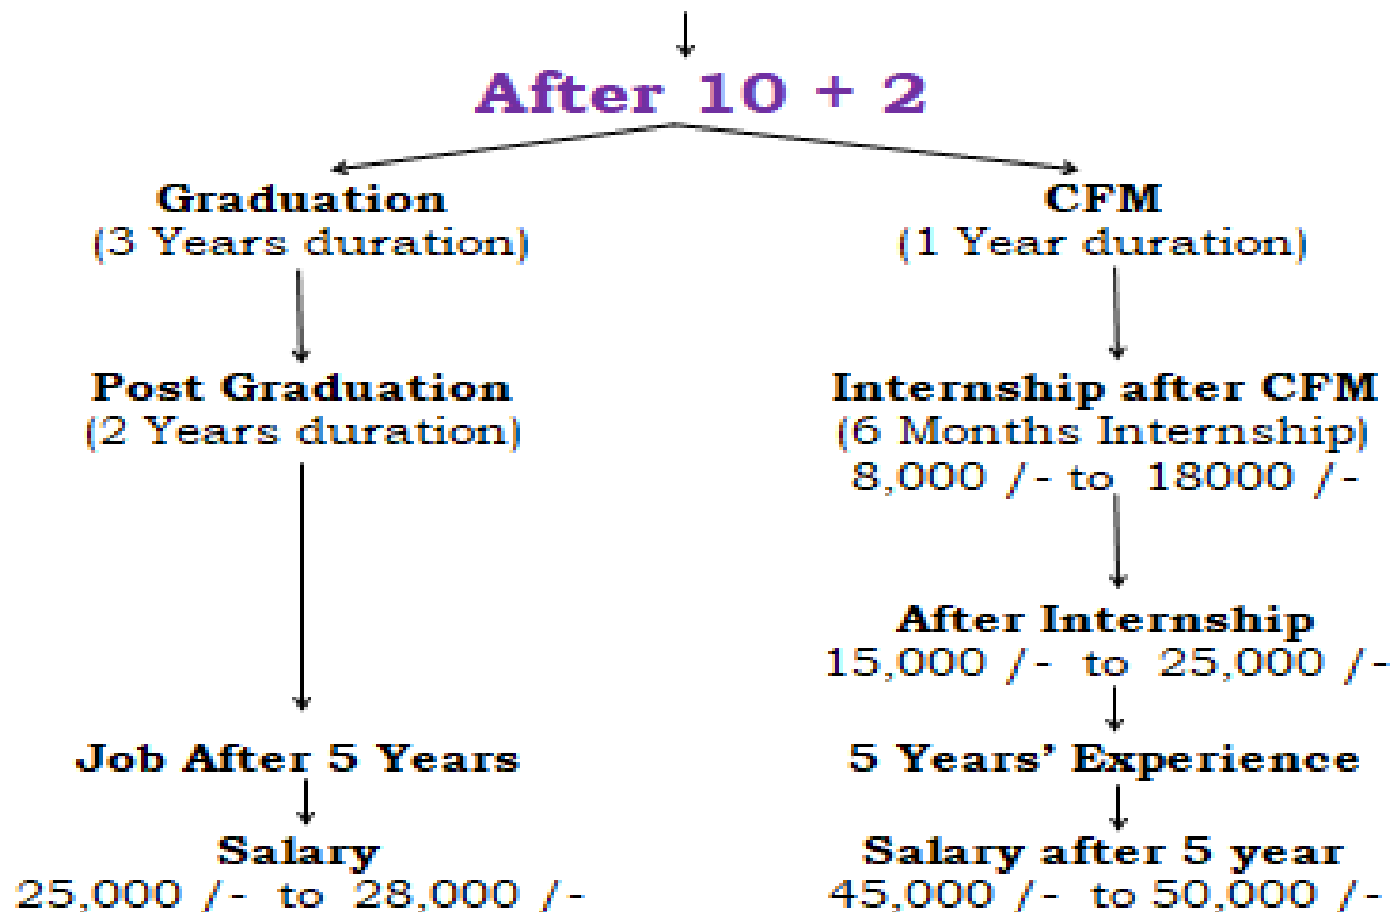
After 10 + 2

Graduation
(3 Years duration)

Post Graduation
(2 Years duration)

Job After 5 Years

Salary
25,000 /- to 28,000 /-

CFM
(1 Year duration)

Internship after CFM
(6 Months Internship)
8,000 /- to 18000 /-

After Internship
15,000 /- to 25,000 /-

5 Years' Experience

Salary after 5 year
45,000 /- to 50,000 /-